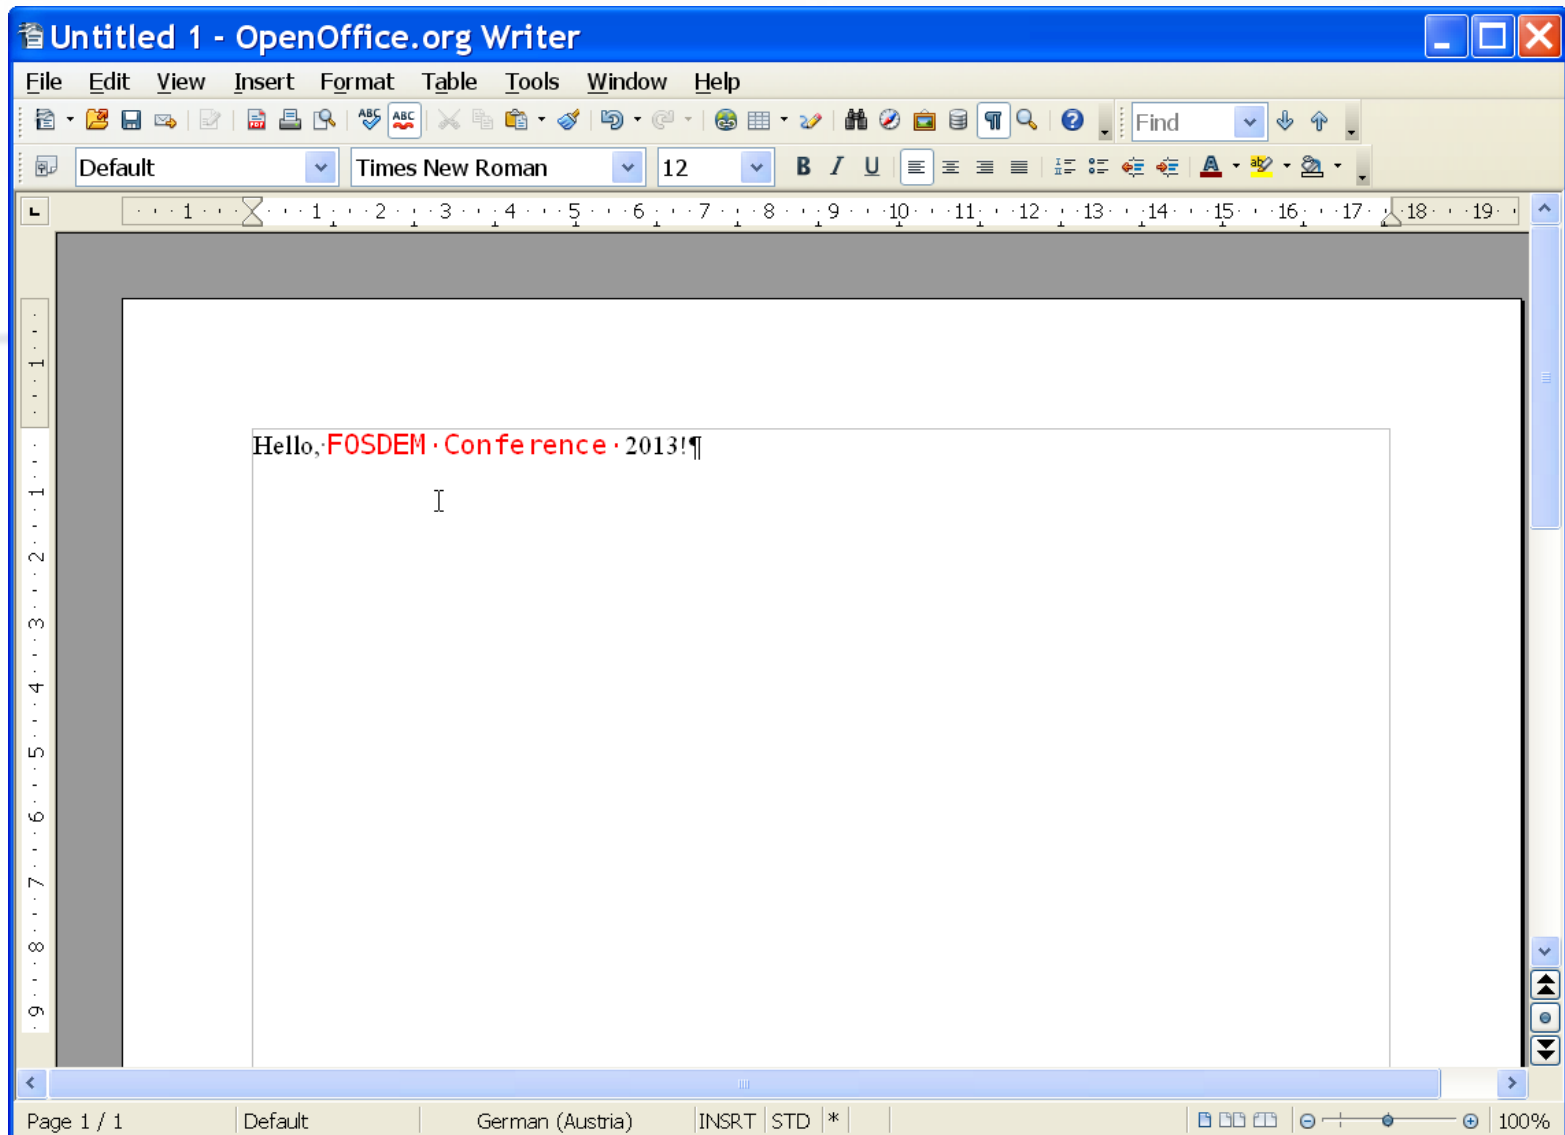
Untitled 1 - OpenOffice.org Writer

File Edit View Insert Format Table Tools Window Help

Find

Default | Times New Roman | 12

1 · 1 · 2 · 3 · 4 · 5 · 6 · 7 · 8 · 9 · 10 · 11 · 12 · 13 · 14 · 15 · 16 · 17 · 18 · 19

Hello,·FOSDEM·Conference·2013!¶

Page 1 / 1 | Default | German (Austria) | INSRT | STD | * | 100%